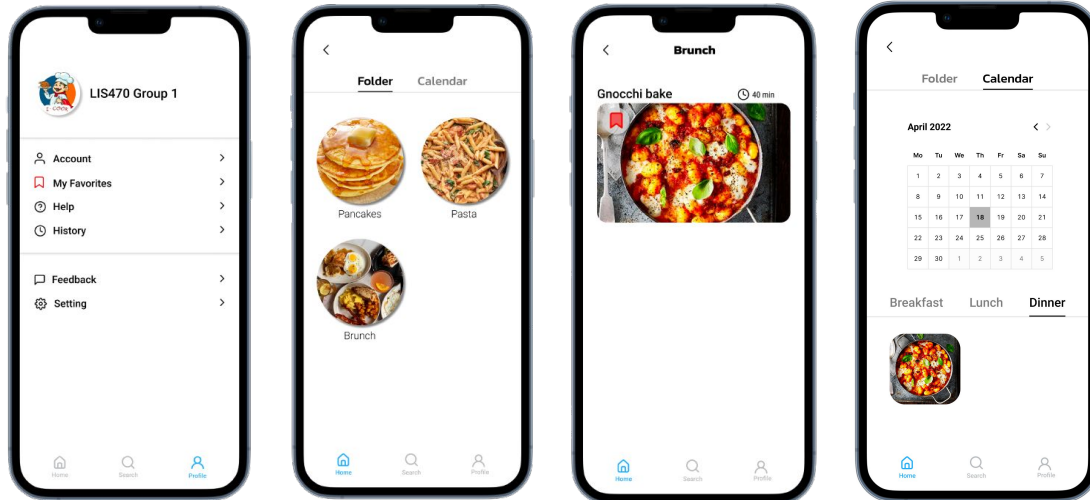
I COOK

LIS470 Group 1

Account
My Favorites
Help
History

Feedback
Setting

Home
Search
Profile

Folder
Calendar

Pancakes
Pasta
Brunch

Home
Search
Profile

Brunch

Gnocchi bake
40 min

Home
Search
Profile

Folder
Calendar

April 2022

| Mo | Tu | We | Th | Fr | Sa | Su |
|---|---|---|---|---|---|---|
| 1 | 2 | 3 | 4 | 5 | 6 | 7 |
| 8 | 9 | 10 | 11 | 12 | 13 | 14 |
| 15 | 16 | 17 | 18 | 19 | 20 | 21 |
| 22 | 23 | 24 | 25 | 26 | 27 | 28 |
| 29 | 30 | 1 | 2 | 3 | 4 | 5 |

Breakfast
Lunch
Dinner

Home
Search
Profile